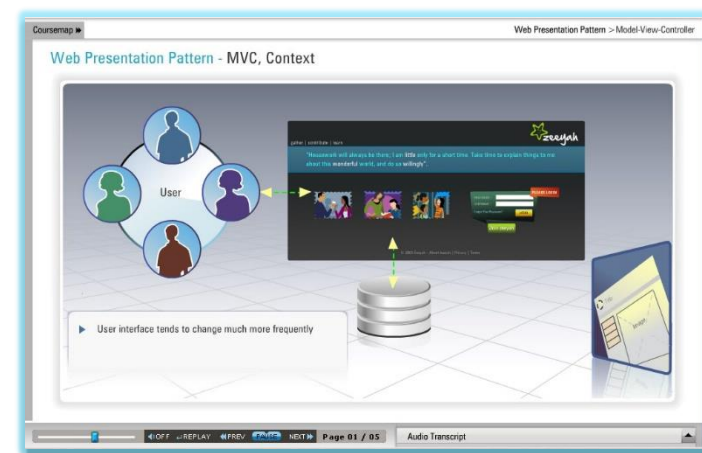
Coursemap ▶

Web Presentation Pattern > Model-View-Controller

Web Presentation Pattern - MVC, Context

User

gather | contribute | learn

zeeyah

"Housemaid will always be there; I am little only for a short time. Take time to explain things to me about this wonderful world, and do so willingly".

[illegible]

▶ User interface tends to change much more frequently

OFF REPLAY PREV PAUSE NEXT Page 01 / 05

Audio Transcript